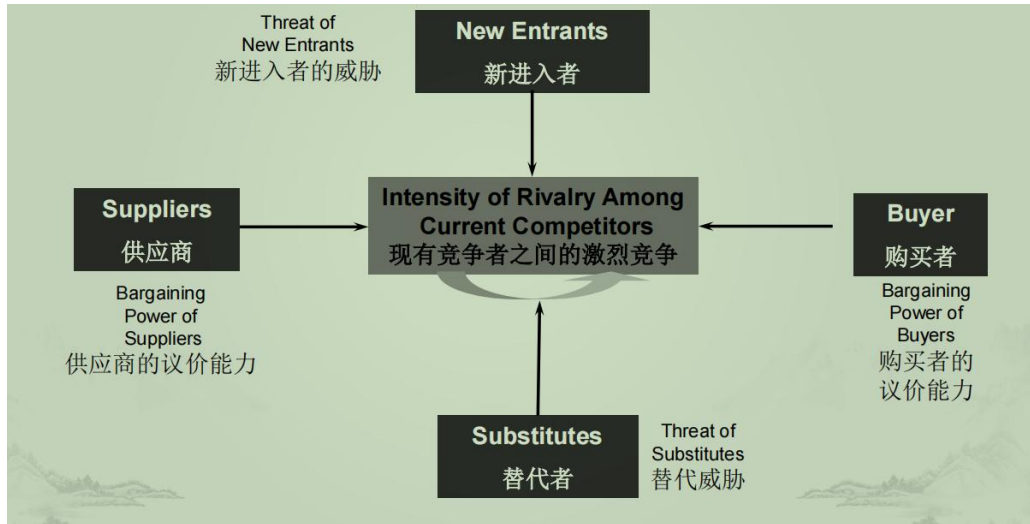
Threat of New Entrants
新进入者的威胁

New Entrants
新进入者

Suppliers
供应商

Intensity of Rivalry Among Current Competitors
现有竞争者之间的激烈竞争

Buyer
购买者

Bargaining Power of Suppliers
供应商的议价能力

Bargaining Power of Buyers
购买者的议价能力

Substitutes
替代者

Threat of Substitutes
替代威胁